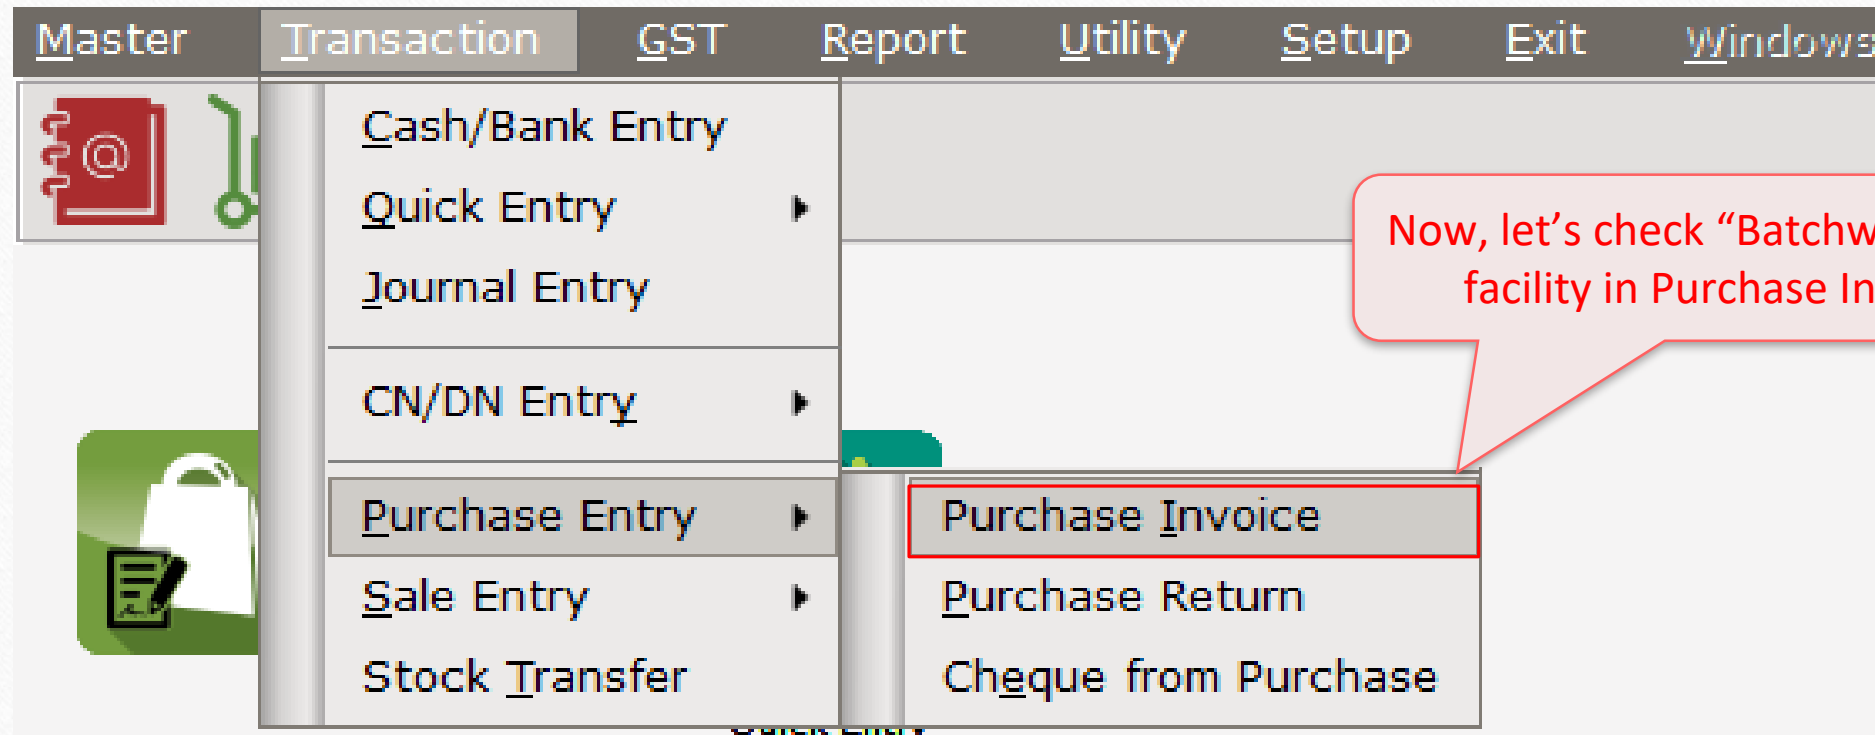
Master Transaction GST Report Utility Setup Exit Windows

Cash/Bank Entry
Quick Entry
Journal Entry
CN/DN Entry
Purchase Entry
Sale Entry
Stock Transfer

Purchase Invoice
Purchase Return
Cheque from Purchase

Now, let's check "Batchw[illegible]
facility in Purchase In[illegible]